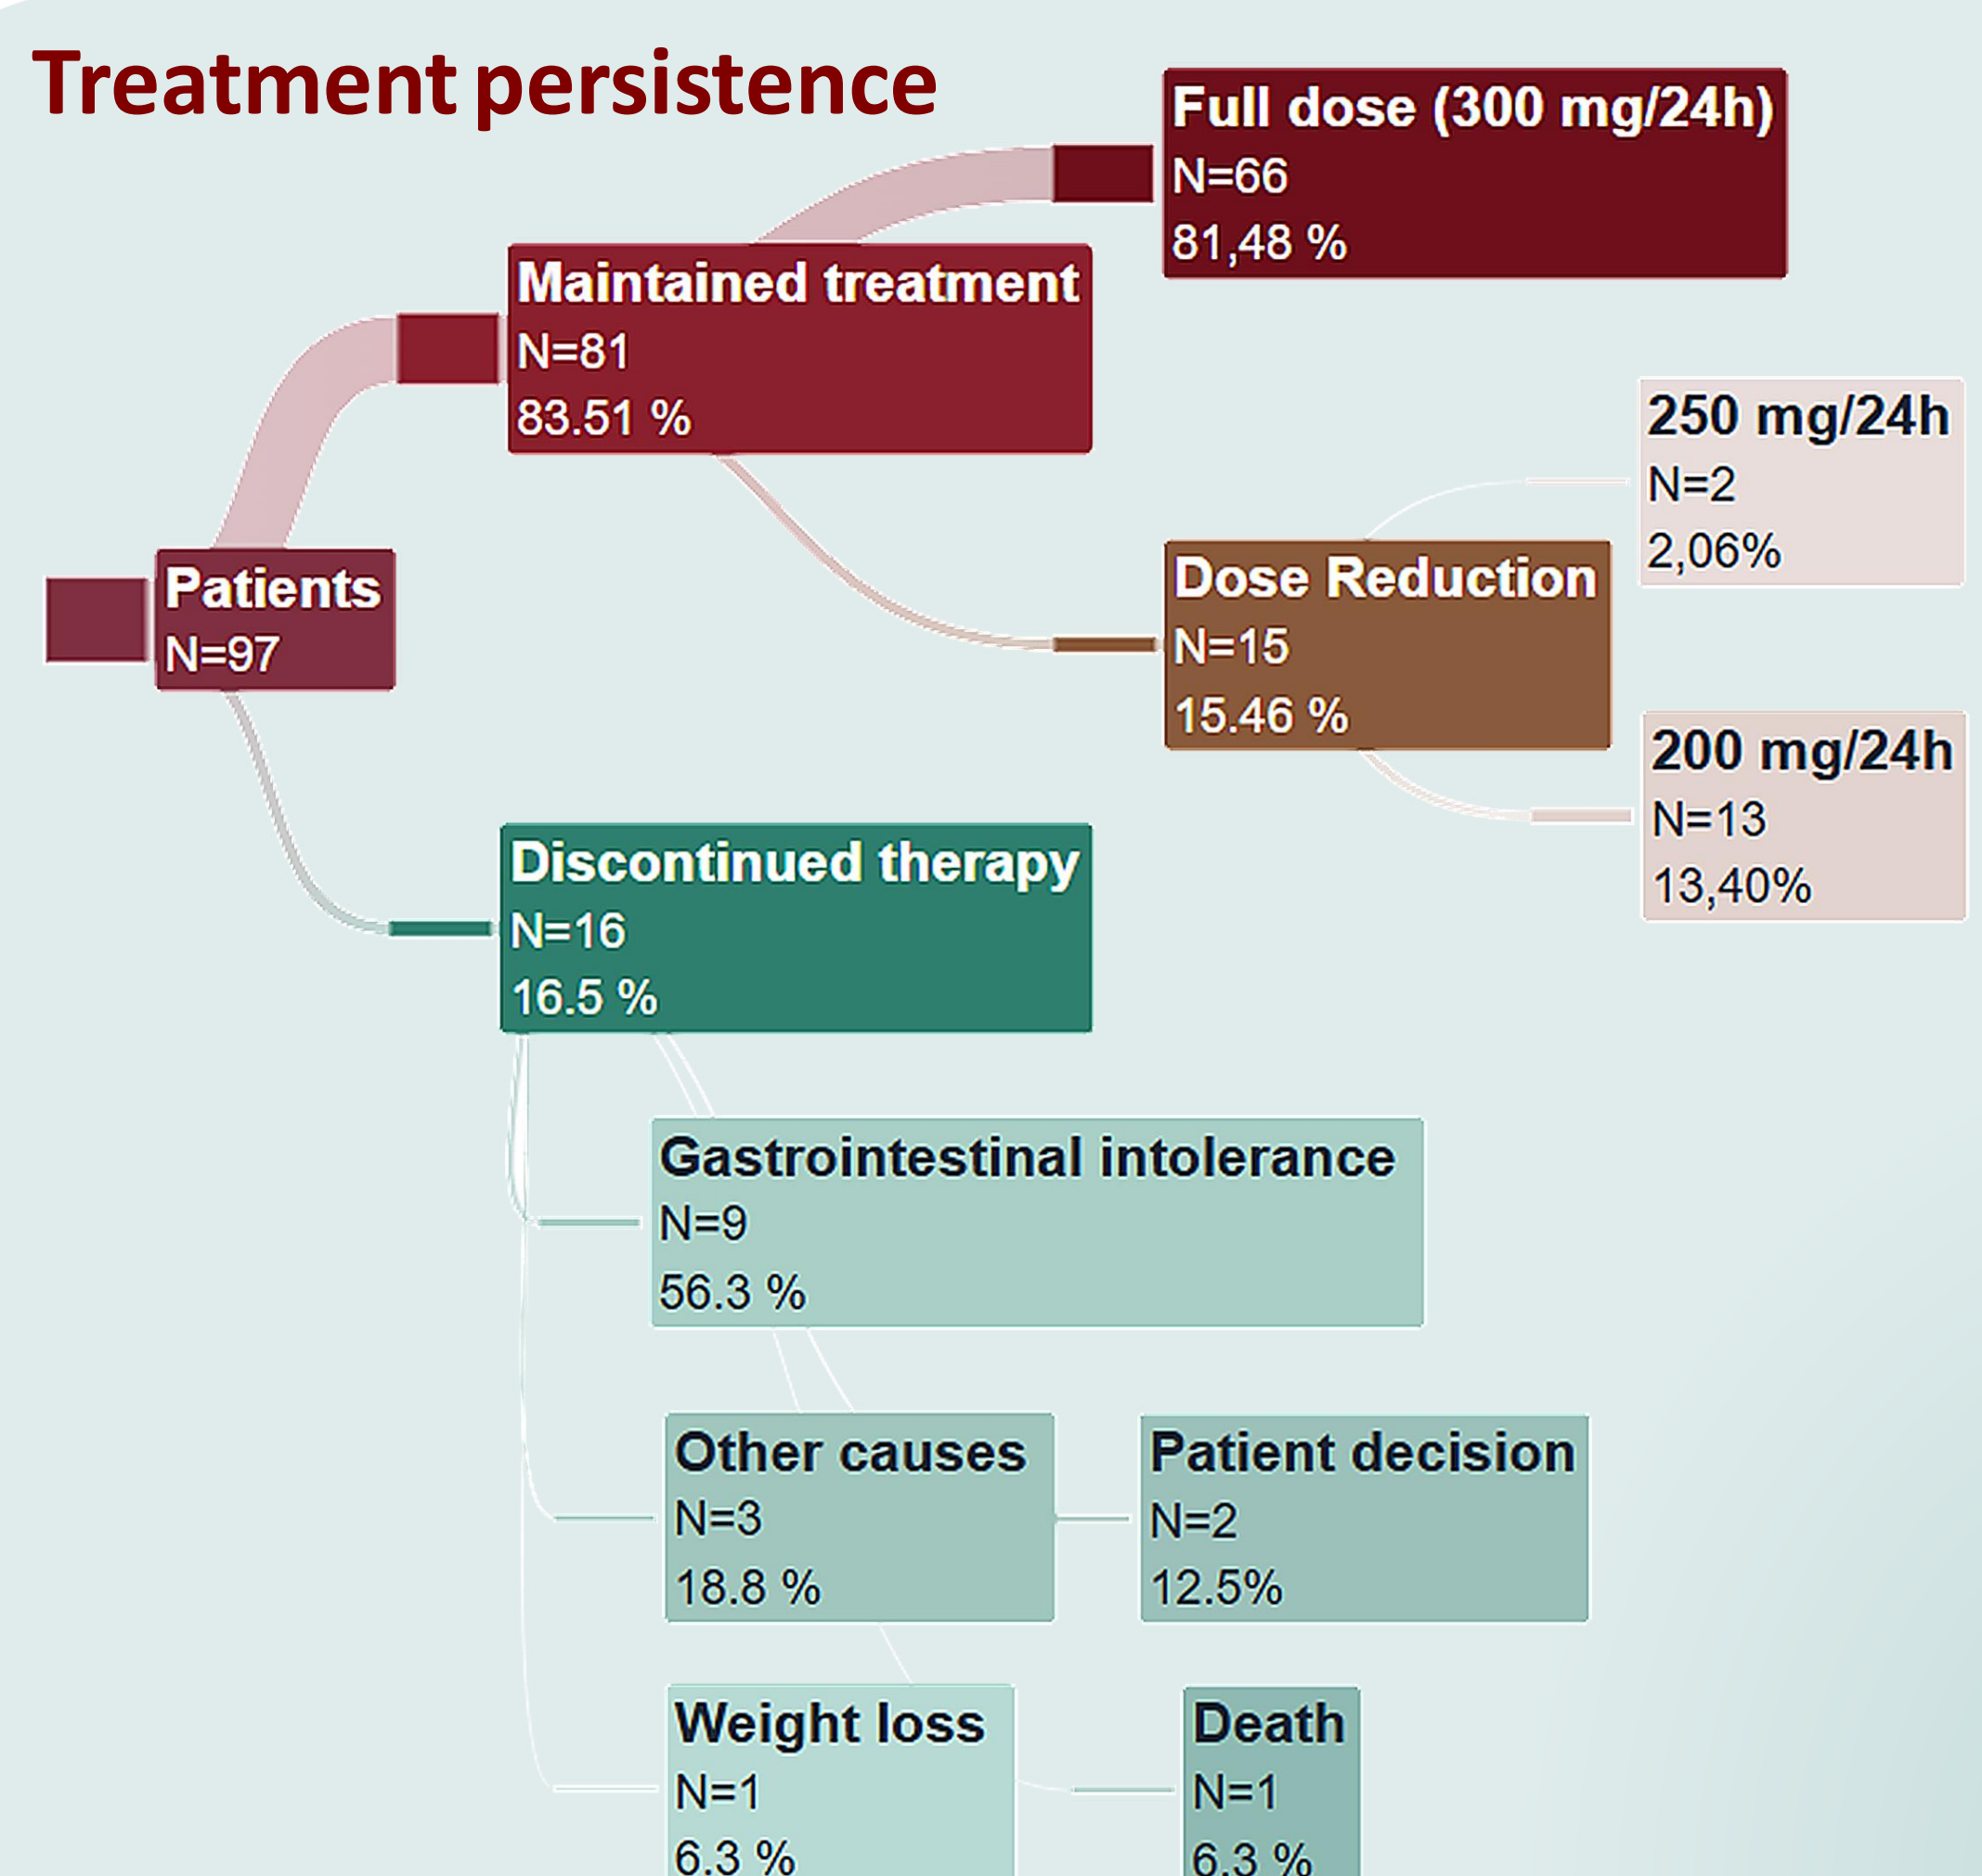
Treatment persistence

Full dose (300 mg/24h)
N=66
81,48 %

Maintained treatment
N=81
83.51 %

250 mg/24h
N=2
2,06%

Patients
N=97

Dose Reduction
N=15
15.46 %

200 mg/24h
N=13
13,40%

Discontinued therapy
N=16
16.5 %

Gastrointestinal intolerance
N=9
56.3 %

Other causes
N=3
18.8 %

Patient decision
N=2
12.5%

Weight loss
N=1
6.3 %

Death
N=1
6.3 %